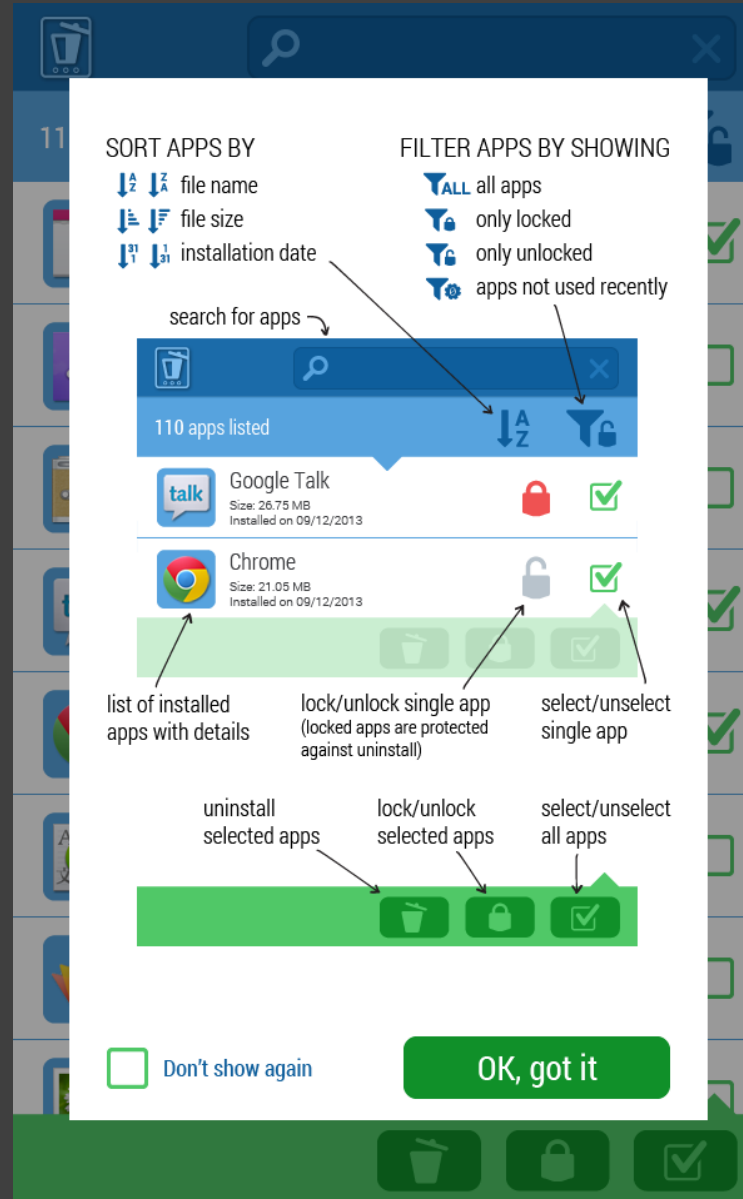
11

SORT APPS BY
file name
file size
installation date

FILTER APPS BY SHOWING
ALL all apps
only locked
only unlocked
apps not used recently

search for apps

110 apps listed

talk
Google Talk
Size: 26.75 MB
Installed on 09/12/2013

Chrome
Size: 21.05 MB
Installed on 09/12/2013

list of installed apps with details

lock/unlock single app
(locked apps are protected against uninstall)

select/unselect single app

uninstall selected apps

lock/unlock selected apps

select/unselect all apps

Don't show again

OK, got it